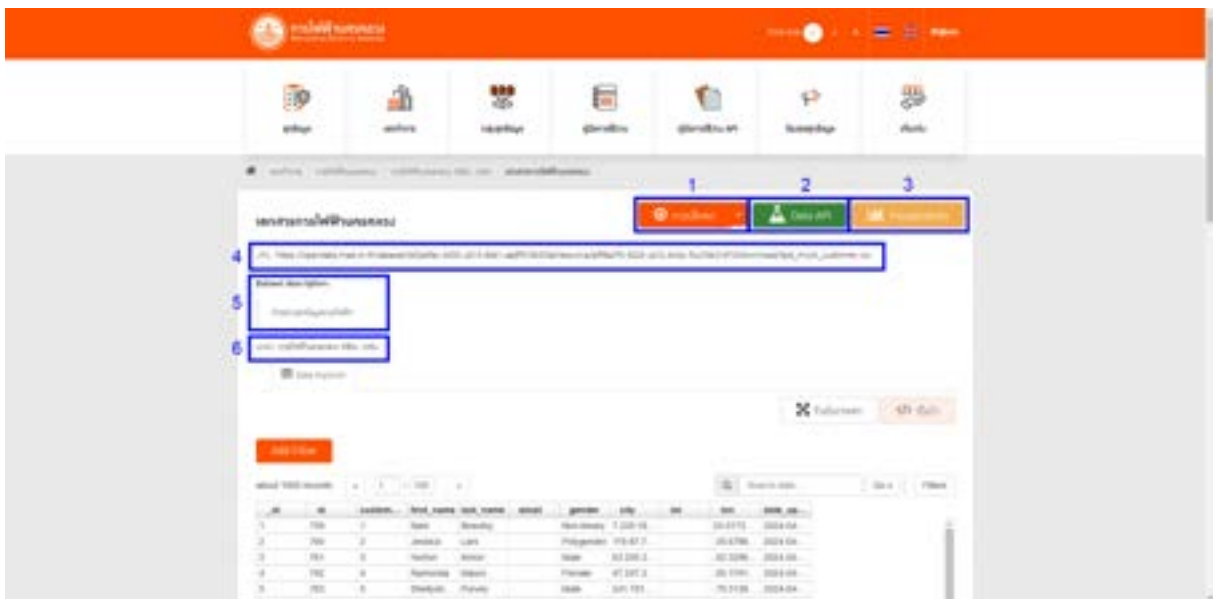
1
2
3
4
5
6

Data API

Add Filter

| _id | id | custom... | first_name | last_name | email | gender | city | lat | lon | date_up... |
|---|---|---|---|---|---|---|---|---|---|---|
| 1 | 759 | 1 | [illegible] | Beasley | | Non-binary | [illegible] | | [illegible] | 2024-04... |
| 2 | 760 | 2 | Jessica | Lam | | Polygender | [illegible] | | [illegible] | 2024-04... |
| 3 | 761 | 3 | Nathan | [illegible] | | Male | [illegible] | | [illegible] | 2024-04... |
| 4 | 762 | 4 | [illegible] | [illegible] | | Female | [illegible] | | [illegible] | 2024-04... |
| 5 | 763 | 5 | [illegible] | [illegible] | | Male | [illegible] | | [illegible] | 2024-04... |